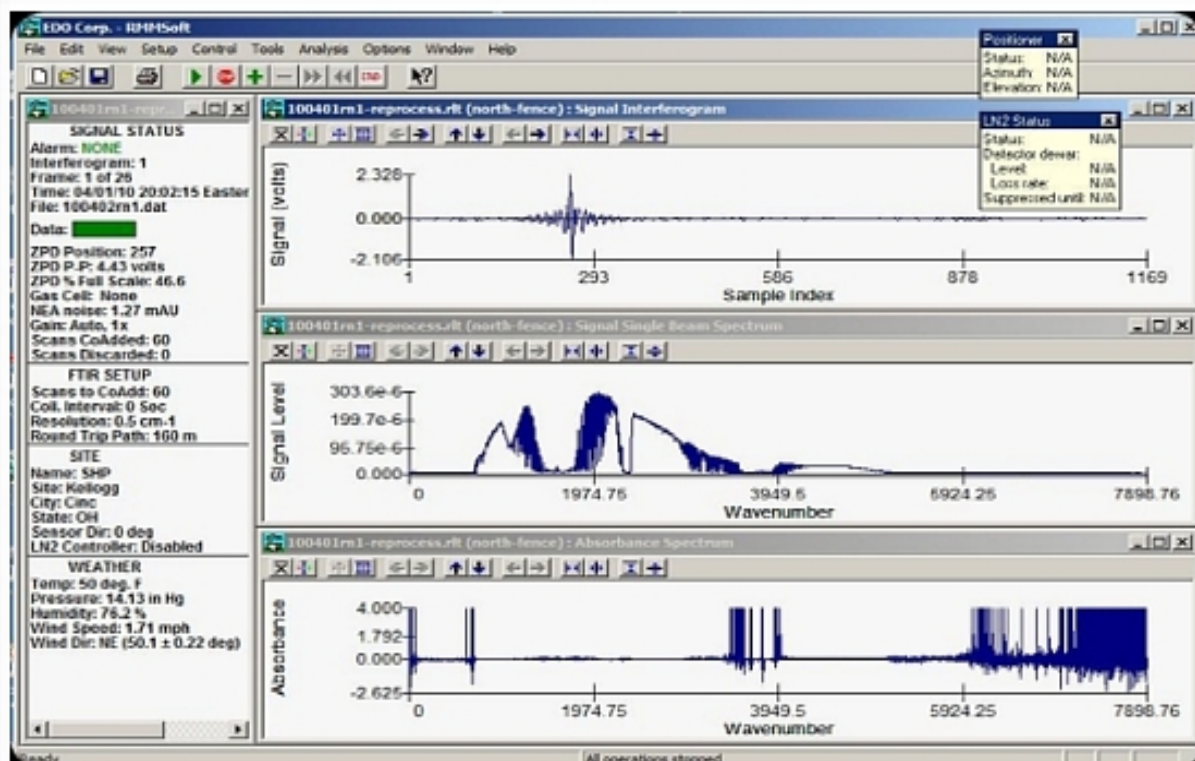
EDO Corp. - RMMSoft

File Edit View Setup Control Tools Analysis Options Window Help

Positioner
Status: N/A
Azimuth: N/A
Elevation: N/A

LN2 Status
Status: N/A
Detector dewar:
Level: N/A
Loss rate: N/A
Suppressed until: N/A

100401rn1-repr...

SIGNAL STATUS
Alarm: NONE
Interferogram: 1
Frame: 1 of 26
Time: 04/01/10 20:02:15 Easter
File: 100402rn1.dat
Data:
ZPD Position: 257
ZPD P-P: 4.43 volts
ZPD % Full Scale: 46.6
Gas Cell: None
NEA noise: 1.27 mAU
Gain: Auto, 1x
Scans CoAdded: 60
Scans Discarded: 0

FTIR SETUP
Scans to CoAdd: 60
Coll. Interval: 0 Sec
Resolution: 0.5 cm-1
Round Trip Path: 160 m

SITE
Name: SHP
Site: Kellogg
City: Cinc
State: OH
Sensor Dir: 0 deg
LN2 Controller: Disabled

WEATHER
Temp: 50 deg. F
Pressure: 14.13 in Hg
Humidity: 76.2 %
Wind Speed: 1.71 mph
Wind Dir: NE (50.1 ± 0.22 deg)

100401rn1-reprocess.rlt (north-fence) : Signal Interferogram
Signal (volts)
2.328
0.000
-2.106
1
293
586
878
1169
Sample Index

100401rn1-reprocess.rlt (north-fence) : Signal Single Beam Spectrum
Signal Level
303.6e-6
199.7e-6
95.75e-6
0.000
0
1974.76
3949.5
5924.25
7898.76
Wavenumber

100401rn1-reprocess.rlt (north-fence) : Absorbance Spectrum
Absorbance
4.000
1.792
0.000
-2.625
0
1974.75
3949.5
5924.25
7898.76
Wavenumber

Ready
All operations stopped